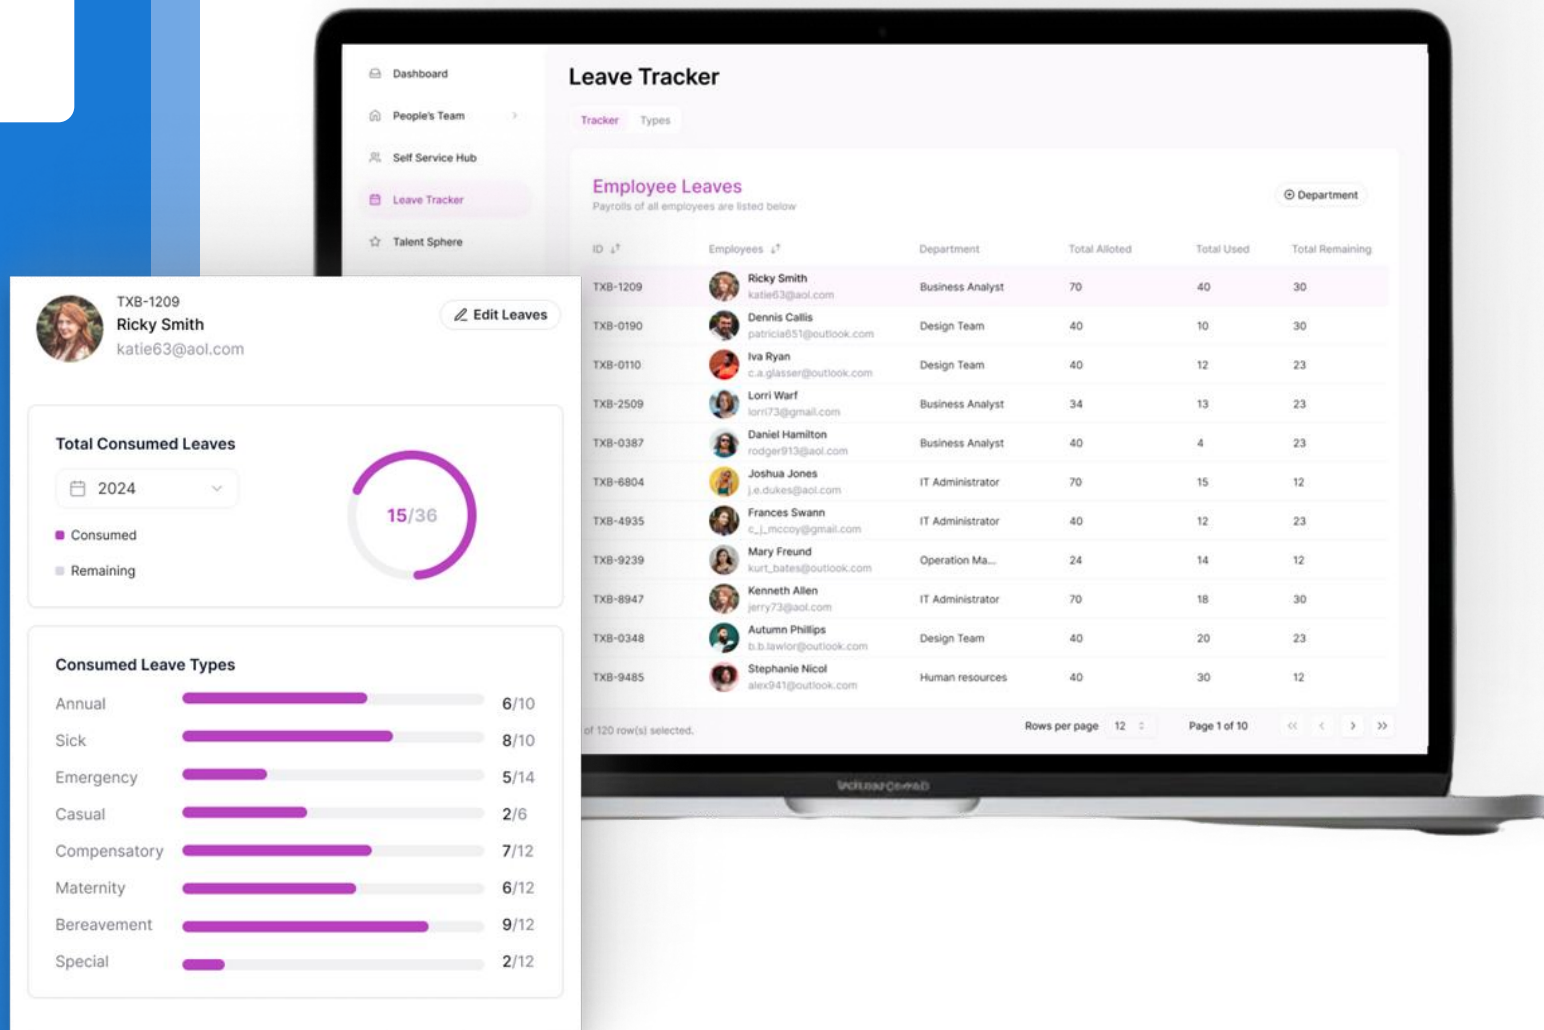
Dashboard

People's Team

Self Service Hub

Leave Tracker

Talent Sphere

Leave Tracker

Tracker Types

Employee Leaves

Payrolls of all employees are listed below

Department

| ID | Employees | Department | Total Alloted | Total Used | Total Remaining |
|---|---|---|---|---|---|
| TXB-1209 | Ricky Smith katie63@aol.com | Business Analyst | 70 | 40 | 30 |
| TXB-0190 | Dennis Callis patricia651@outlook.com | Design Team | 40 | 10 | 30 |
| TXB-0110 | Iva Ryan c.a.glasser@outlook.com | Design Team | 40 | 12 | 23 |
| TXB-2509 | Lorri Warf lorri73@gmail.com | Business Analyst | 34 | 13 | 23 |
| TXB-0387 | Daniel Hamilton rodger913@aol.com | Business Analyst | 40 | 4 | 23 |
| TXB-6804 | Joshua Jones j.e.dukes@aol.com | IT Administrator | 70 | 15 | 12 |
| TXB-4935 | Frances Swann c_j_mccoy@gmail.com | IT Administrator | 40 | 12 | 23 |
| TXB-9239 | Mary Freund kurt_bates@outlook.com | Operation Ma... | 24 | 14 | 12 |
| TXB-8947 | Kenneth Allen jerry73@aol.com | IT Administrator | 70 | 18 | 30 |
| TXB-0348 | Autumn Phillips b.b.lawlor@outlook.com | Design Team | 40 | 20 | 23 |
| TXB-9485 | Stephanie Nicol alex941@outlook.com | Human resources | 40 | 30 | 12 |

of 120 row(s) selected.

Rows per page 12

Page 1 of 10

TXB-1209
Ricky Smith
katie63@aol.com

Edit Leaves

Total Consumed Leaves

2024

Consumed

Remaining

15/36

Consumed Leave Types

Annual 6/10
Sick 8/10
Emergency 5/14
Casual 2/6
Compensatory 7/12
Maternity 6/12
Bereavement 9/12
Special 2/12